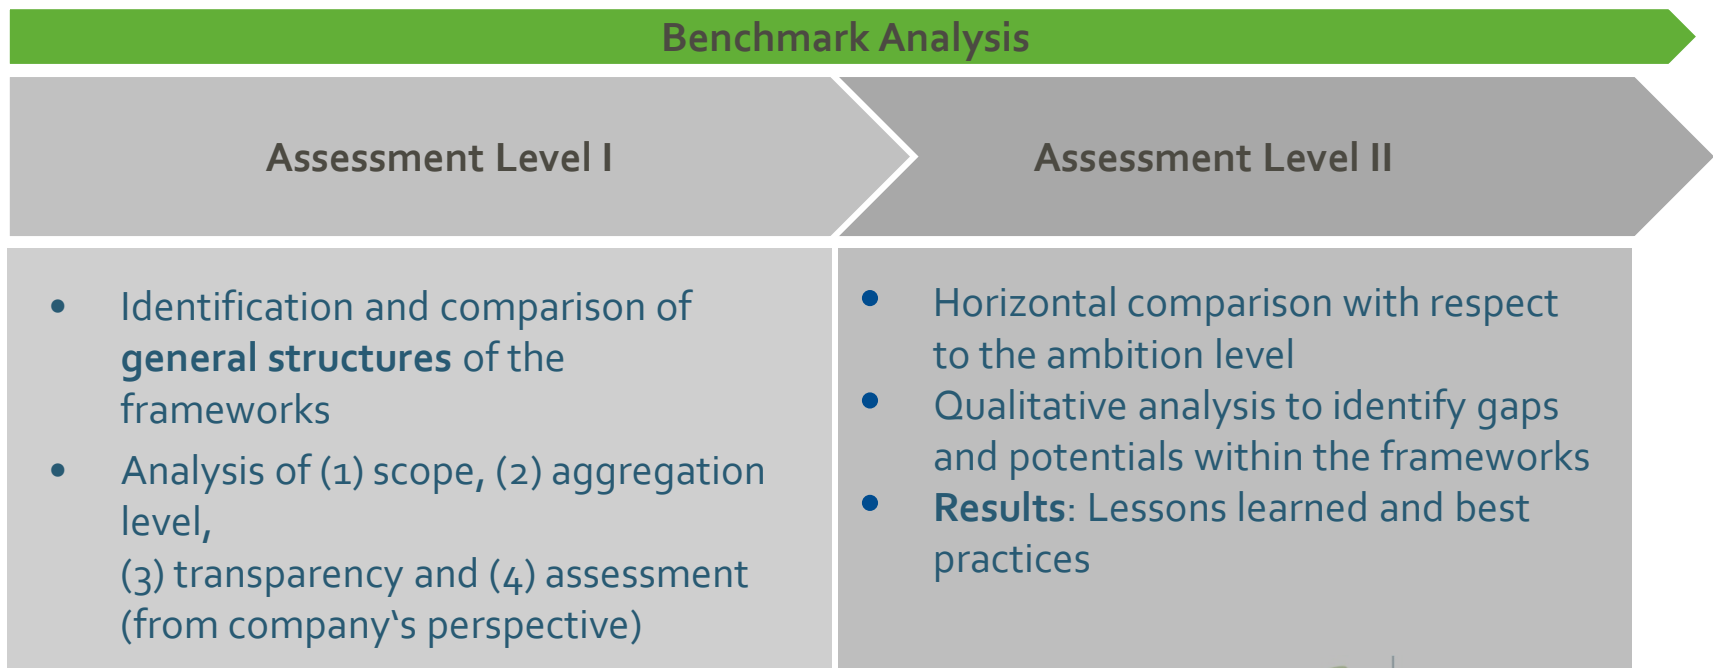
Benchmark Analysis

Assessment Level I

Assessment Level II

- Identification and comparison of **general structures** of the frameworks
- Analysis of (1) scope, (2) aggregation level,
(3) transparency and (4) assessment (from company‘s perspective)

- Horizontal comparison with respect to the ambition level
- Qualitative analysis to identify gaps and potentials within the frameworks
- **Results**: Lessons learned and best practices